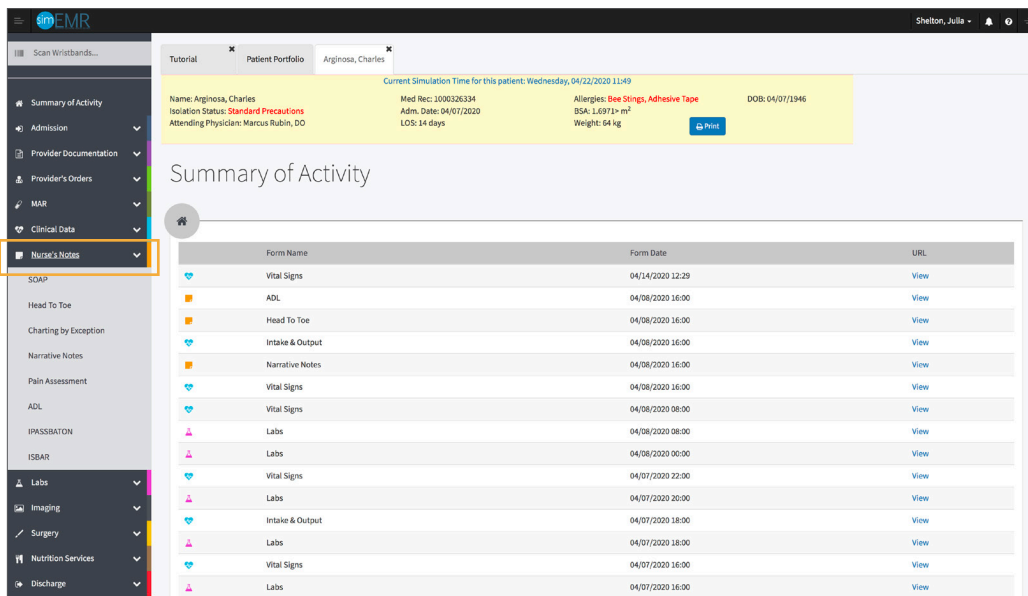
simEMR

Shelton, Julia

Scan Wristbands...

Summary of Activity
Admission
Provider Documentation
Provider's Orders
MAR
Clinical Data
Nurse's Notes
SOAP
Head To Toe
Charting by Exception
Narrative Notes
Pain Assessment
ADL
IPASSBATON
ISBAR
Labs
Imaging
Surgery
Nutrition Services
Discharge

Tutorial | Patient Portfolio | Arginosa, Charles

Current Simulation Time for this patient: Wednesday, 04/22/2020 11:49

Name: Arginosa, Charles
Isolation Status: Standard Precautions
Attending Physician: Marcus Rubin, DO
Med Rec: 1000326334
Adm. Date: 04/07/2020
LOS: 14 days
Allergies: Bee Stings, Adhesive Tape
BSA: 1.6971 $m^2$
Weight: 64 kg
DOB: 04/07/1946

Print

Summary of Activity

| Form Name | Form Date | URL |
|---|---|---|
| Vital Signs | 04/14/2020 12:29 | View |
| ADL | 04/08/2020 16:00 | View |
| Head To Toe | 04/08/2020 16:00 | View |
| Intake & Output | 04/08/2020 16:00 | View |
| Narrative Notes | 04/08/2020 16:00 | View |
| Vital Signs | 04/08/2020 16:00 | View |
| Vital Signs | 04/08/2020 08:00 | View |
| Labs | 04/08/2020 08:00 | View |
| Labs | 04/08/2020 00:00 | View |
| Vital Signs | 04/07/2020 22:00 | View |
| Labs | 04/07/2020 20:00 | View |
| Intake & Output | 04/07/2020 18:00 | View |
| Labs | 04/07/2020 18:00 | View |
| Vital Signs | 04/07/2020 16:00 | View |
| Labs | 04/07/2020 16:00 | View |